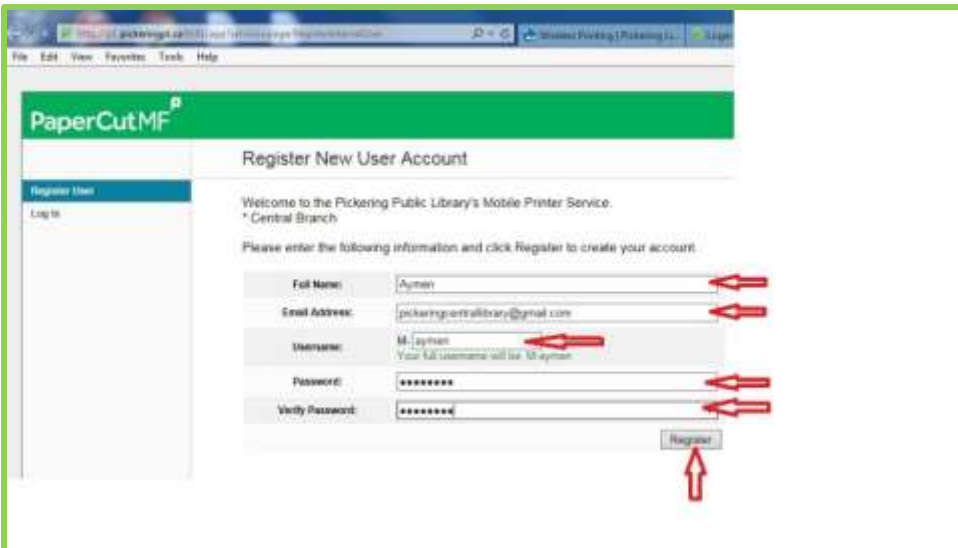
http://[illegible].pickeringpl.ca/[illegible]

Wireless Printing | Pickering Li...

File Edit View Favorites Tools Help

PaperCutMF

Register New User Account

Register User

Log in

Welcome to the Pickering Public Library's Mobile Printer Service.
* Central Branch

Please enter the following information and click Register to create your account.

| | |
|---|---|
| Full Name: | Aymen |
| Email Address: | pickeringcentrallibrary@gmail.com |
| Username: | M- aymen Your full username will be: M-aymen |
| Password: | ••••••••• |
| Verify Password: | ••••••••• |

Register